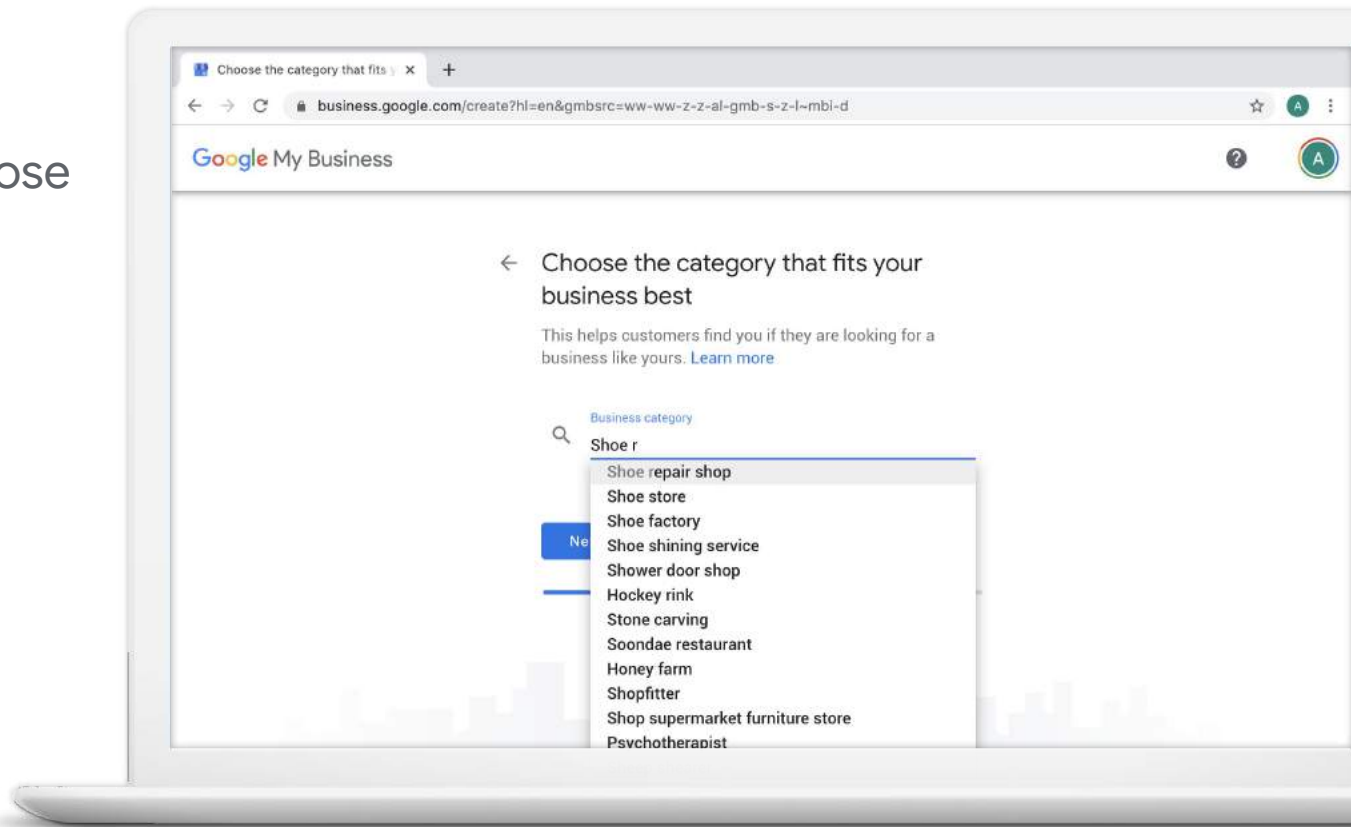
ose

Choose the category that fits y ×

business.google.com/create?hl=en&gmbsrc=ww-ww-z-z-al-gmb-s-z-l~mbi-d

A

Google My Business

A

← Choose the category that fits your business best

This helps customers find you if they are looking for a business like yours. Learn more

Business category

Shoe r

Shoe repair shop
Shoe store
Shoe factory
Shoe shining service
Shower door shop
Hockey rink
Stone carving
Soondae restaurant
Honey farm
Shopfitter
Shop supermarket furniture store
Psychotherapist

Ne